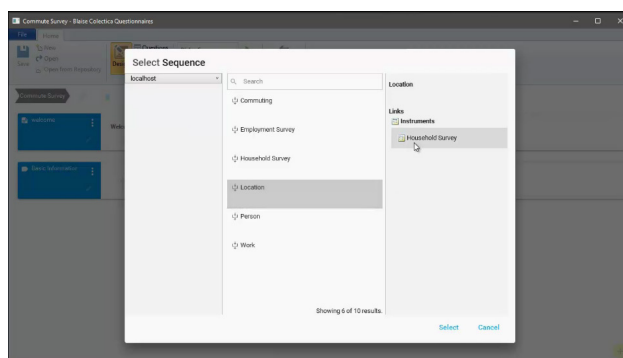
Commute Survey - Blaise Colectica Questionnaires

File Home

Save

New

Open

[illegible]

Commute Survey

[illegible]

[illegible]

Select Sequence

localhost

Search

Commuting

Employment Survey

Household Survey

Location

Person

Work

Showing 6 of 10 results.

Location

Links

Instruments

Household Survey

Select Cancel